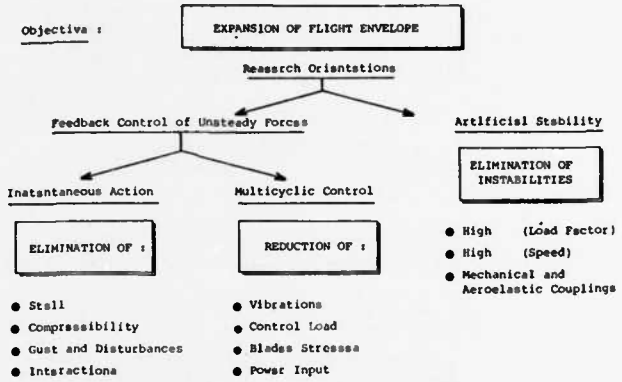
Objectiva :

EXPANSION OF FLIGHT ENVELOPE

Research Orientations

Feedback Control of Unsteady Forces

Artificial Stability

Instantaneous Action

Multicyclic Control

ELIMINATION OF INSTABILITIES

ELIMINATION OF :

REDUCTION OF :

● High (Load Factor)

● High (Speed)

● Mechanical and Aeroelastic Couplings

● Stall

● Compressibility

● Gust and Disturbances

● Interactions

● Vibrations

● Control Load

● Blades Stresses

● Power Input